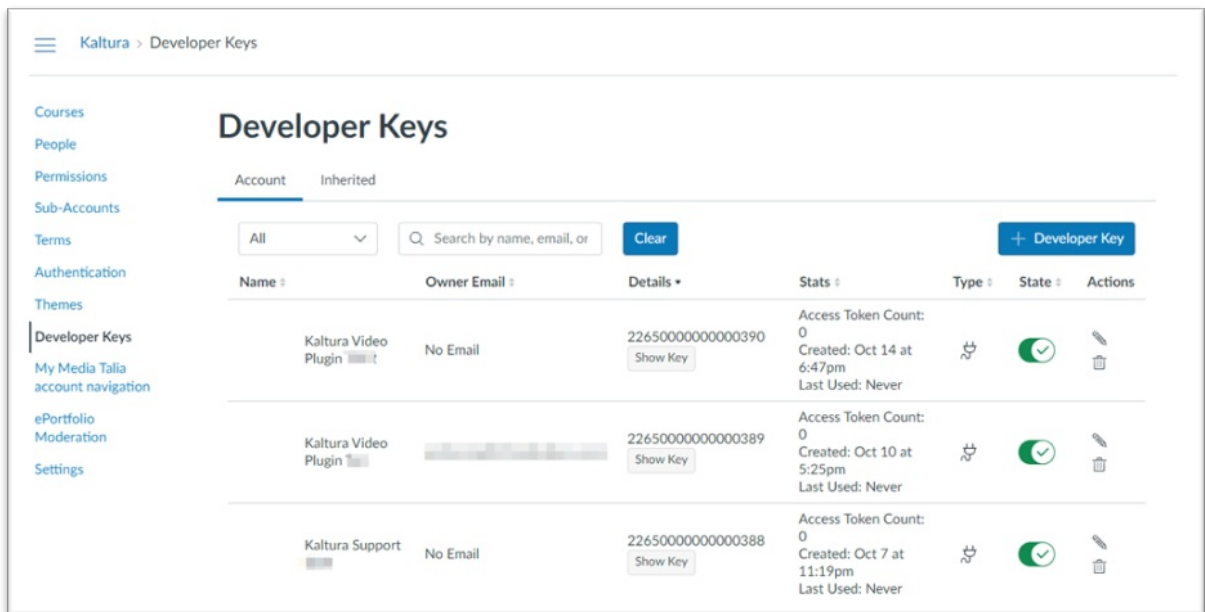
Kaltura > Developer Keys

Courses
People
Permissions
Sub-Accounts
Terms
Authentication
Themes
Developer Keys
My Media Talia account navigation
ePortfolio Moderation
Settings

Developer Keys

Account Inherited

All

Search by name, email, or

Clear

+ Developer Key

| Name | Owner Email | Details | Stats | Type | State | Actions |
|---|---|---|---|---|---|---|
| Kaltura Video Plugin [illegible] | No Email | 22650000000000390 Show Key | Access Token Count: 0 Created: Oct 14 at 6:47pm Last Used: Never | | | |
| Kaltura Video Plugin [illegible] | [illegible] | 22650000000000389 Show Key | Access Token Count: 0 Created: Oct 10 at 5:25pm Last Used: Never | | | |
| Kaltura Support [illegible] | No Email | 22650000000000388 Show Key | Access Token Count: 0 Created: Oct 7 at 11:19pm Last Used: Never | | | |